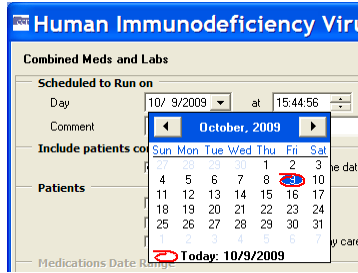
Human Immunodeficiency Viru

Combined Meds and Labs

Scheduled to Run on

Day 10/ 9/2009 at 15:44:56

Comment

Include patients co

Patients

Medications Date Range

October, 2009

| Sun | Mon | Tue | Wed | Thu | Fri | Sat |
|---|---|---|---|---|---|---|
| 27 | 28 | 29 | 30 | 1 | 2 | 3 |
| 4 | 5 | 6 | 7 | 8 | 9 | 10 |
| 11 | 12 | 13 | 14 | 15 | 16 | 17 |
| 18 | 19 | 20 | 21 | 22 | 23 | 24 |
| 25 | 26 | 27 | 28 | 29 | 30 | 31 |
| 1 | 2 | 3 | 4 | 5 | 6 | 7 |

Today: 10/9/2009

e dat

y car